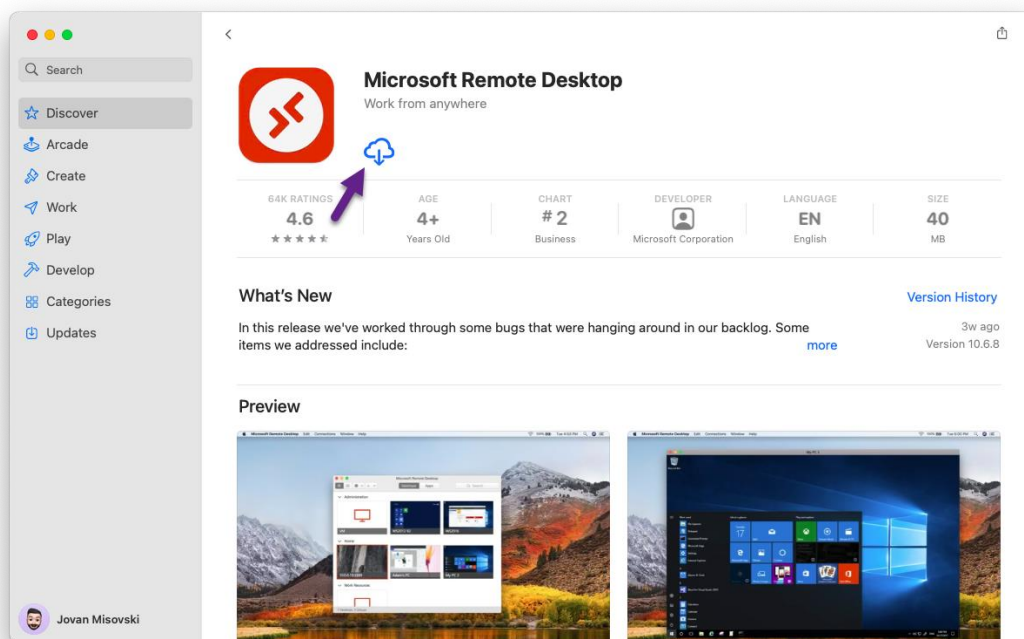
Search

Discover

Arcade

Create

Work

Play

Develop

Categories

Updates

Jovan Misovski

Microsoft Remote Desktop

Work from anywhere

| 64K RATINGS | AGE | CHART | DEVELOPER | LANGUAGE | SIZE |
|---|---|---|---|---|---|
| 4.6 | 4+ | # 2 | | EN | 40 |
| ★★★★★ | Years Old | Business | Microsoft Corporation | English | MB |

What's New

Version History

In this release we've worked through some bugs that were hanging around in our backlog. Some items we addressed include:

more

3w ago

Version 10.6.8

Preview